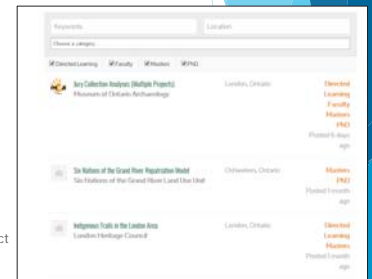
Keywords
Location
Choose a category...
Directed Learning Faculty Masters PhD

Jury Collection Analyses (Multiple Projects)
Museum of Ontario Archaeology
London, Ontario
Directed Learning Faculty Masters PhD
Posted 6 days ago

Six Nations of the Grand River Repatriation Model
Six Nations of the Grand River Land Use Unit
Ohsweken, Ontario
Masters PhD
Posted 1 month ago

Indigenous Trails in the London Area
London Heritage Council
London, Ontario
Directed Learning Masters
Posted 1 month ago

ct